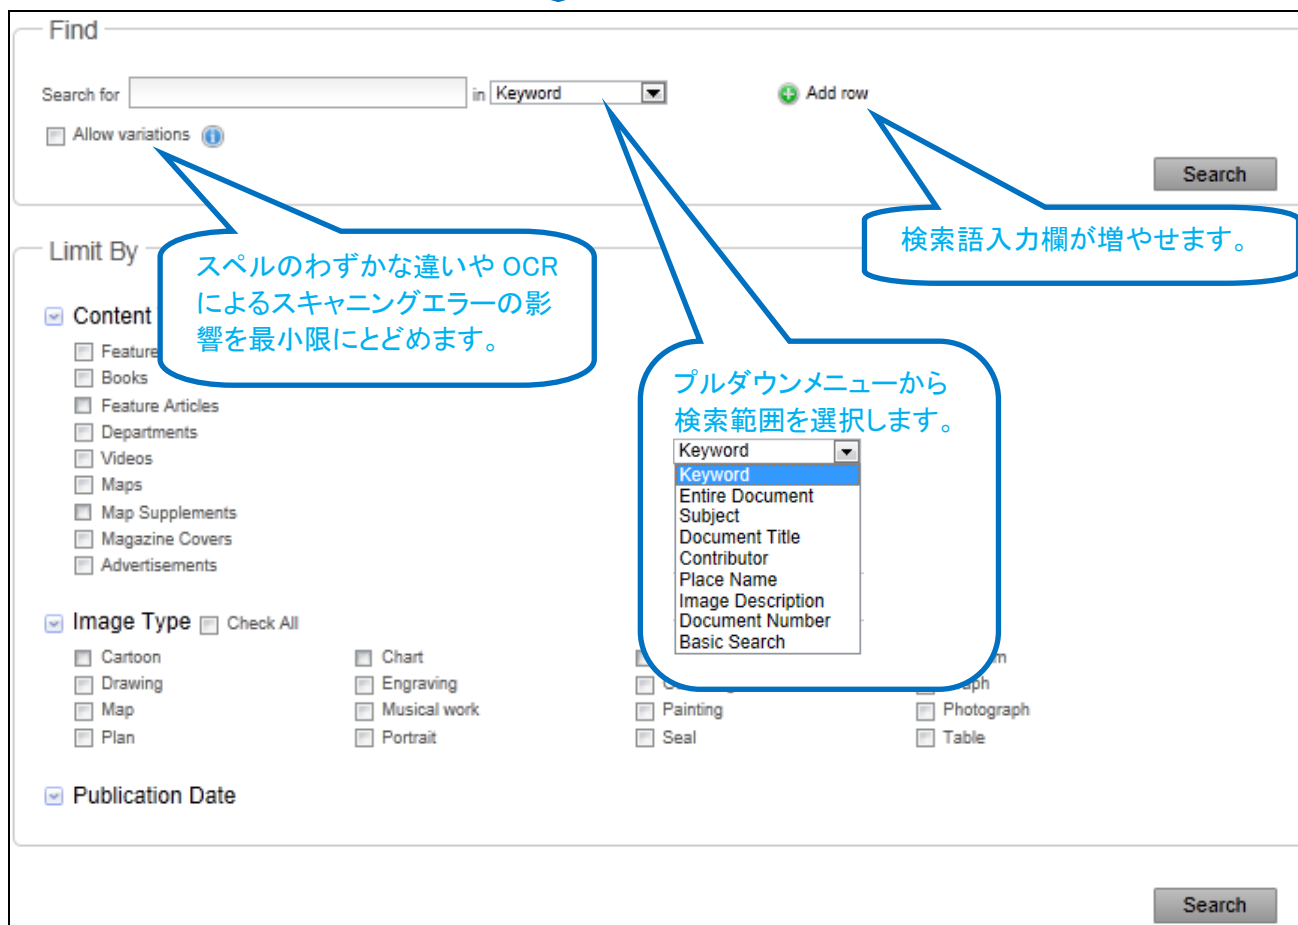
Find

Search for in Keyword Add row

Allow variations

Search

検索語入力欄が増やせます。

Limit By

スペルのわずかな違いや OCR によるスキャニングエラーの影響を最小限にとどめます。

Content

Feature

Books

Feature Articles

Departments

Videos

Maps

Map Supplements

Magazine Covers

Advertisements

プルダウンメニューから検索範囲を選択します。

Keyword

Keyword
Entire Document
Subject
Document Title
Contributor
Place Name
Image Description
Document Number
Basic Search

Image Type Check All

Cartoon
Drawing
Map
Plan

Chart
Engraving
Musical work
Portrait

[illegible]
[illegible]
Painting
Seal

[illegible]m
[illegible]aph
Photograph
Table

Publication Date

Search